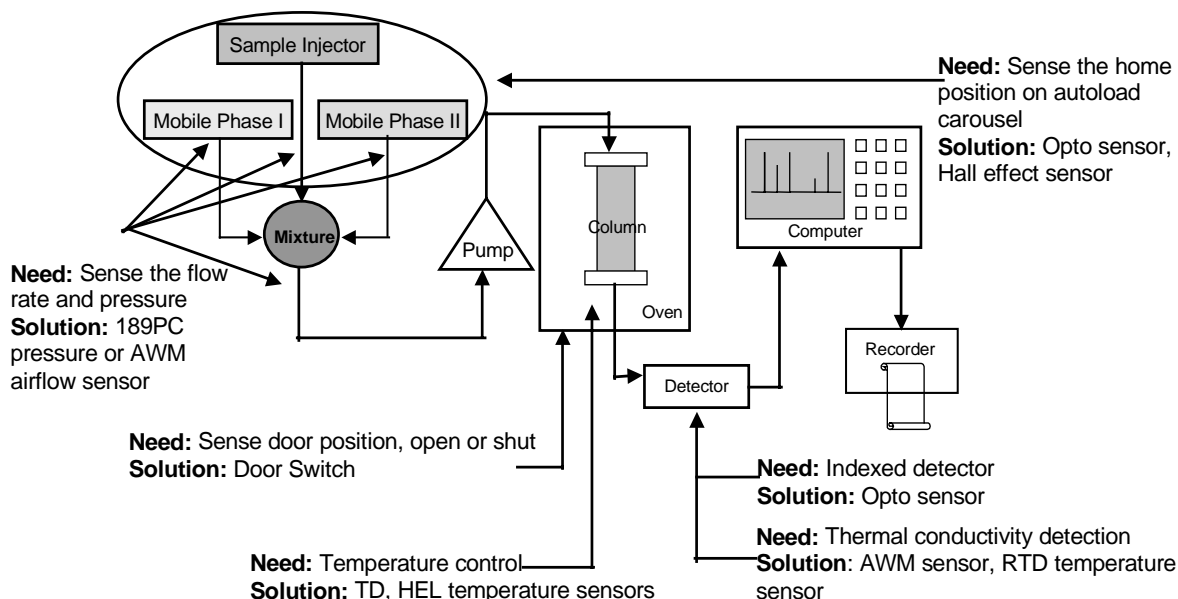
Sample Injector

Mobile Phase I

Mobile Phase II

Need: Sense the home position on autoload carousel
Solution: Opto sensor, Hall effect sensor

Column

Computer

Mixture

Pump

Need: Sense the flow rate and pressure
Solution: 189PC pressure or AWM airflow sensor

Oven

Recorder

Detector

Need: Sense door position, open or shut
Solution: Door Switch

Need: Indexed detector
Solution: Opto sensor

Need: Thermal conductivity detection
Solution: AWM sensor, RTD temperature sensor

Need: Temperature control
Solution: TD, HEL temperature sensors